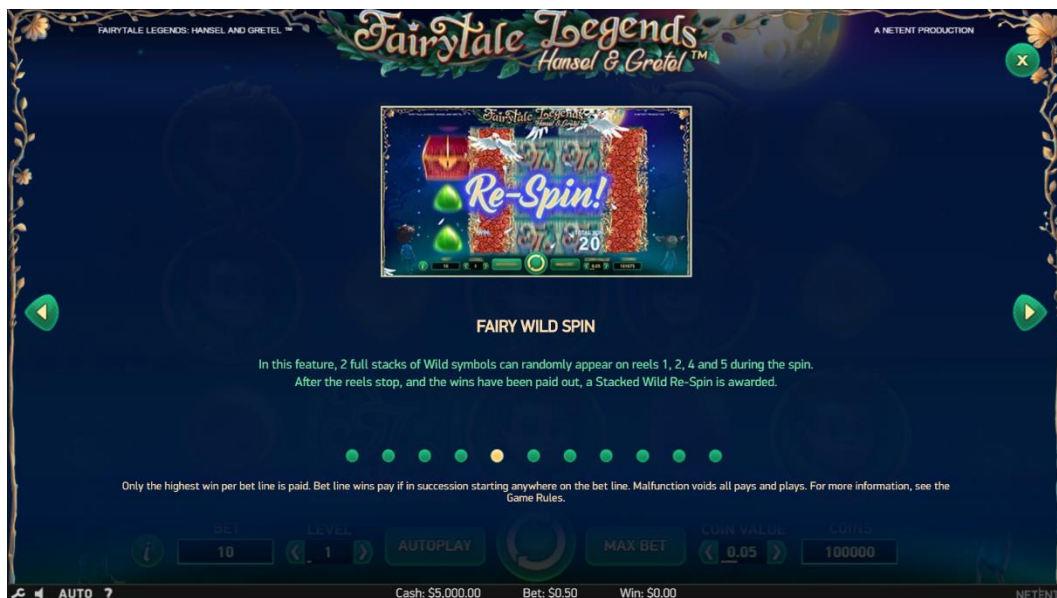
FAIRYTALE LEGENDS: HANSEL AND GRETEL ™

Fairytale Legends Hansel & Gretel™

A NETENT PRODUCTION

X

Re-Spin!

20

FAIRY WILD SPIN

In this feature, 2 full stacks of Wild symbols can randomly appear on reels 1, 2, 4 and 5 during the spin. After the reels stop, and the wins have been paid out, a Stacked Wild Re-Spin is awarded.

Only the highest win per bet line is paid. Bet line wins pay if in succession starting anywhere on the bet line. Malfunction voids all pays and plays. For more information, see the Game Rules.

BET 10 LEVEL 1 AUTOPLAY MAX BET COIN VALUE 0.05 COINS 100000

AUTO ?

Cash: $5,000.00 Bet: $0.50 Win: $0.00

NETENT